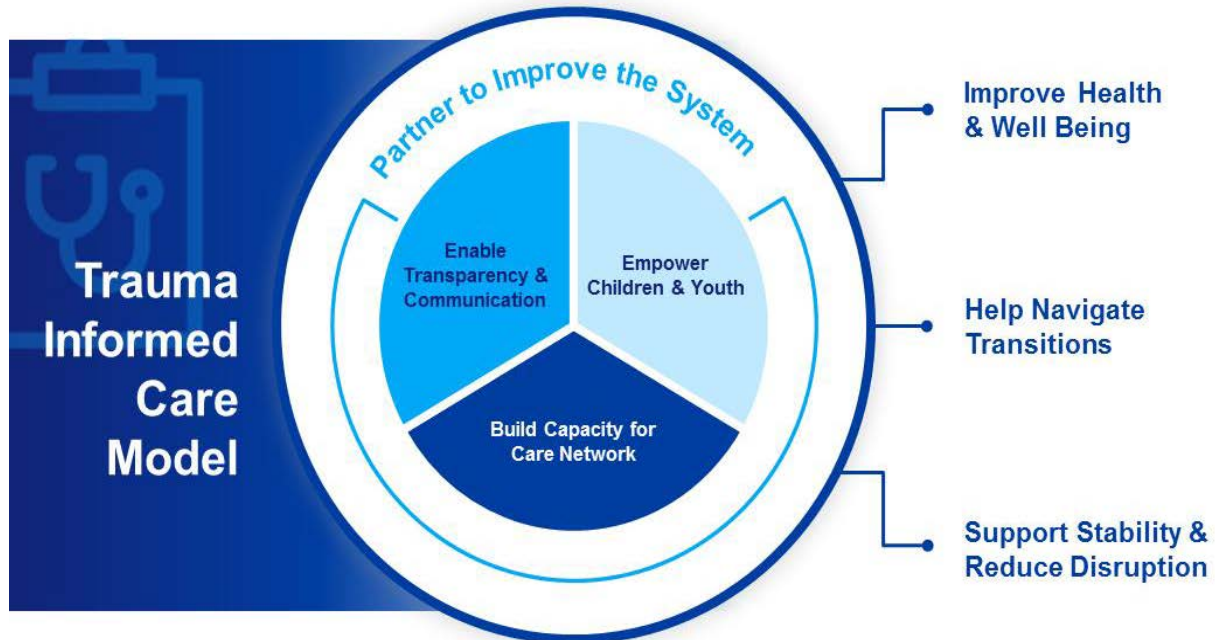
Trauma Informed Care Model

Partner to Improve the System

Enable Transparency & Communication

Empower Children & Youth

Build Capacity for Care Network

Improve Health & Well Being

Help Navigate Transitions

Support Stability & Reduce Disruption